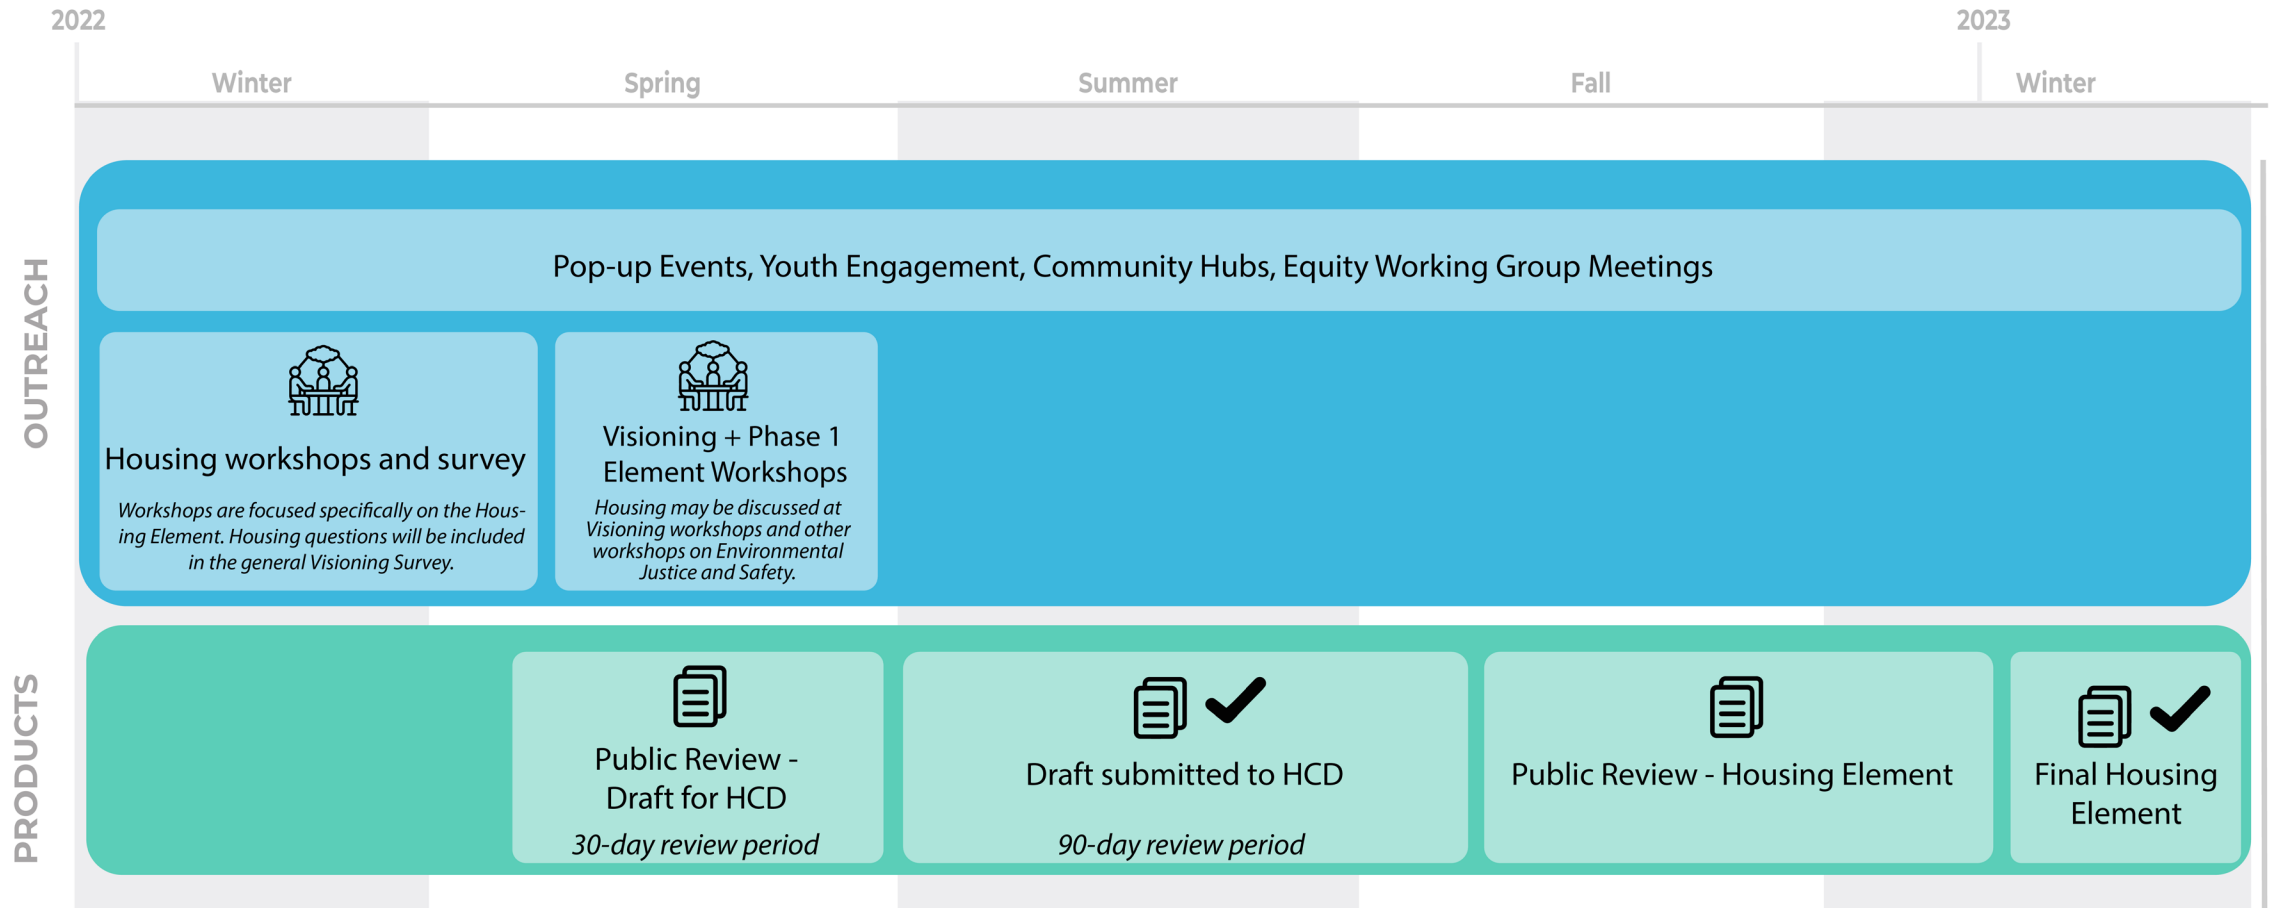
2022

2023

Winter

Spring

Summer

Fall

Winter

OUTREACH

Pop-up Events, Youth Engagement, Community Hubs, Equity Working Group Meetings

Housing workshops and survey

*Workshops are focused specifically on the Housing Element. Housing questions will be included in the general Visioning Survey.*

Visioning + Phase 1 Element Workshops

*Housing may be discussed at Visioning workshops and other workshops on Environmental Justice and Safety.*

PRODUCTS

Public Review - Draft for HCD

*30-day review period*

Draft submitted to HCD

*90-day review period*

Public Review - Housing Element

Final Housing Element